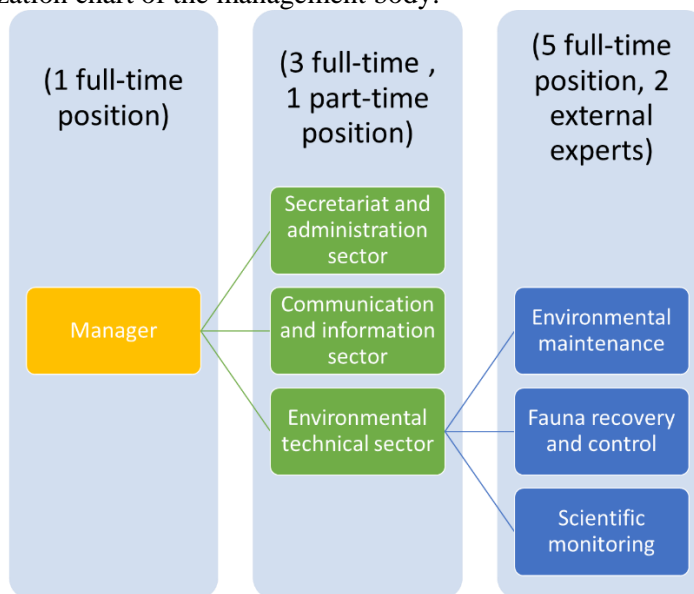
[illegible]zation chart of the management body:

(1 full-time position)

Manager

(3 full-time , 1 part-time position)

Secretariat and administration sector

Communication and information sector

Environmental technical sector

(5 full-time position, 2 external experts)

Environmental maintenance

Fauna recovery and control

Scientific monitoring